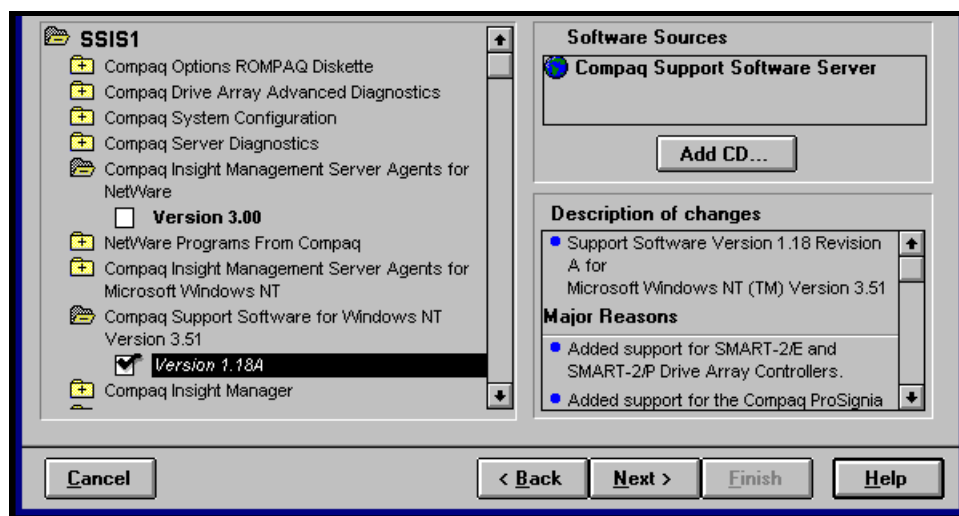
SSIS1
Compaq Options ROMPAQ Diskette
Compaq Drive Array Advanced Diagnostics
Compaq System Configuration
Compaq Server Diagnostics
Compaq Insight Management Server Agents for NetWare
Version 3.00
NetWare Programs From Compaq
Compaq Insight Management Server Agents for Microsoft Windows NT
Compaq Support Software for Windows NT Version 3.51
Version 1.18A
Compaq Insight Manager

Software Sources
Compaq Support Software Server
Add CD...

Description of changes
• Support Software Version 1.18 Revision A for Microsoft Windows NT (TM) Version 3.51
Major Reasons
• Added support for SMART-2/E and SMART-2/P Drive Array Controllers.
• Added support for the Compaq ProSignia

Cancel
< Back
Next >
Finish
Help